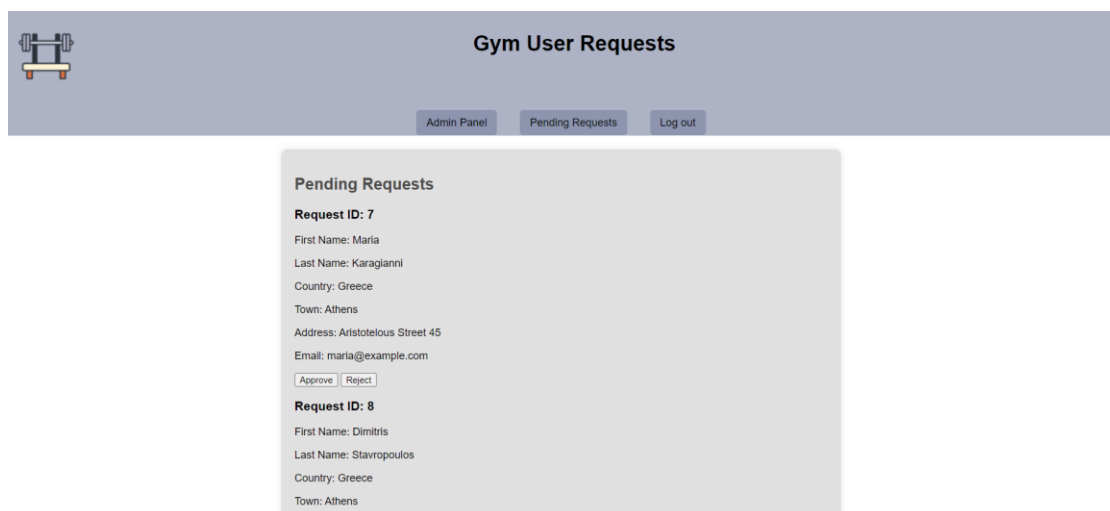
Gym User Requests

Admin Panel

Pending Requests

Log out

Pending Requests

Request ID: 7

First Name: Maria

Last Name: Karagianni

Country: Greece

Town: Athens

Address: Aristotelous Street 45

Email: maria@example.com

Approve Reject

Request ID: 8

First Name: Dimitris

Last Name: Stavropoulos

Country: Greece

Town: Athens